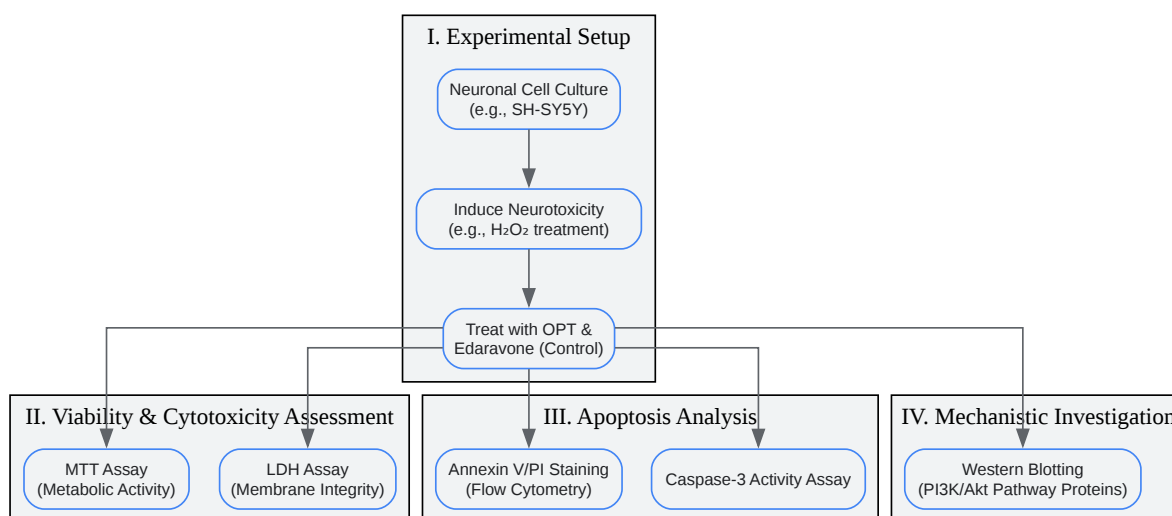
I. Experimental Setup

Neuronal Cell Culture (e.g., SH-SY5Y)

Induce Neurotoxicity (e.g., $H_2O_2$ treatment)

Treat with OPT & Edaravone (Control)

II. Viability & Cytotoxicity Assessment

MTT Assay (Metabolic Activity)

LDH Assay (Membrane Integrity)

III. Apoptosis Analysis

Annexin V/PI Staining (Flow Cytometry)

Caspase-3 Activity Assay

IV. Mechanistic Investigation

Western Blotting (PI3K/Akt Pathway Proteins)